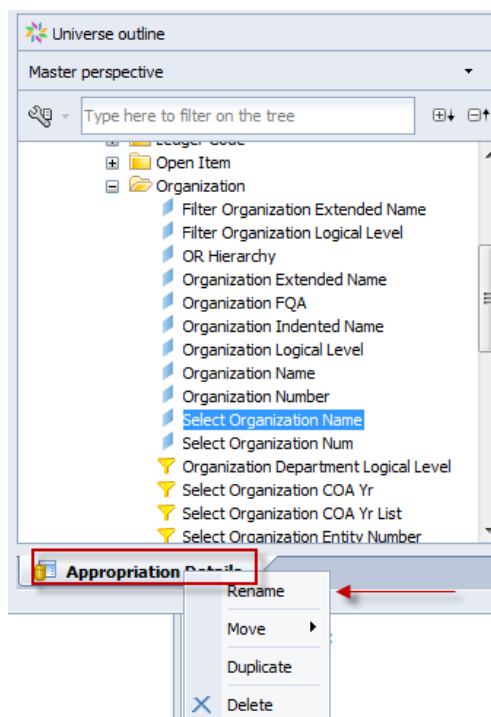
Universe outline

Master perspective

Type here to filter on the tree

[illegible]

Open Item

Organization

Filter Organization Extended Name

Filter Organization Logical Level

OR Hierarchy

Organization Extended Name

Organization FQA

Organization Indented Name

Organization Logical Level

Organization Name

Organization Number

Select Organization Name

Select Organization Num

Organization Department Logical Level

Select Organization COA Yr

Select Organization COA Yr List

Select Organization Entity Number

Appropriation Details

Rename

Move

Duplicate

Delete